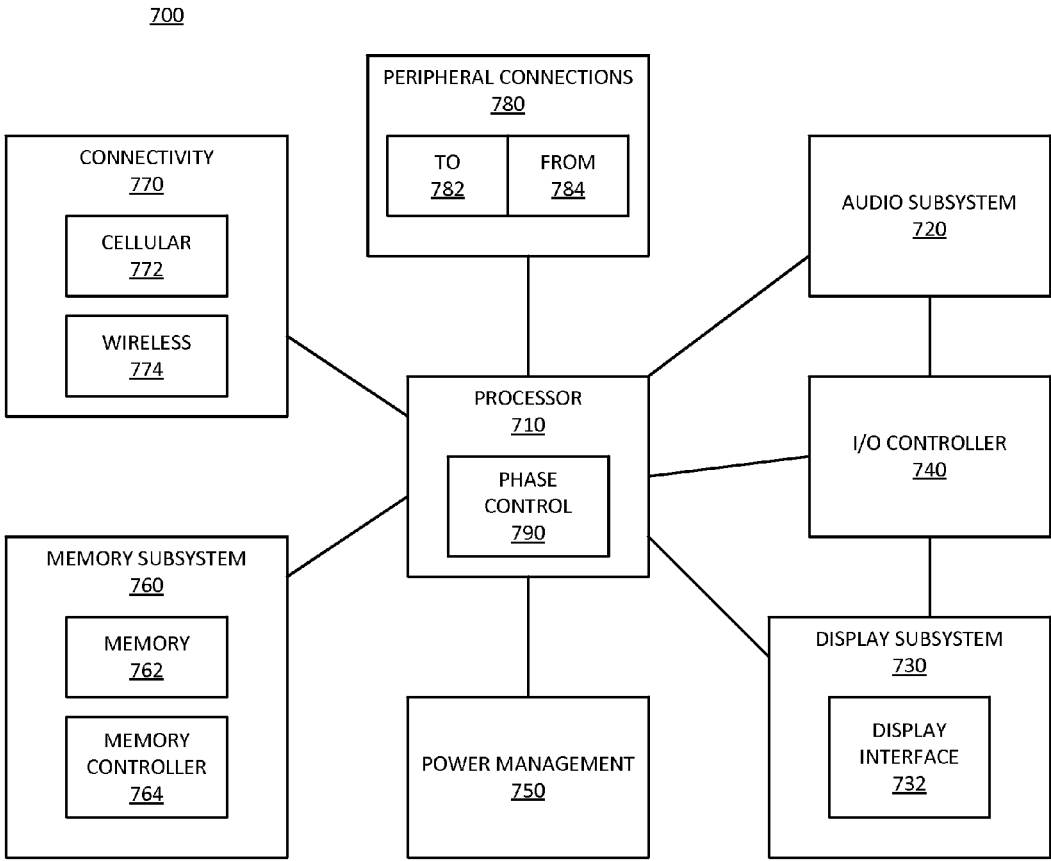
700

PERIPHERAL CONNECTIONS
780

TO
782

FROM
784

CONNECTIVITY
770

CELLULAR
772

WIRELESS
774

AUDIO SUBSYSTEM
720

PROCESSOR
710

PHASE CONTROL
790

I/O CONTROLLER
740

MEMORY SUBSYSTEM
760

MEMORY
762

MEMORY CONTROLLER
764

POWER MANAGEMENT
750

DISPLAY SUBSYSTEM
730

DISPLAY INTERFACE
732